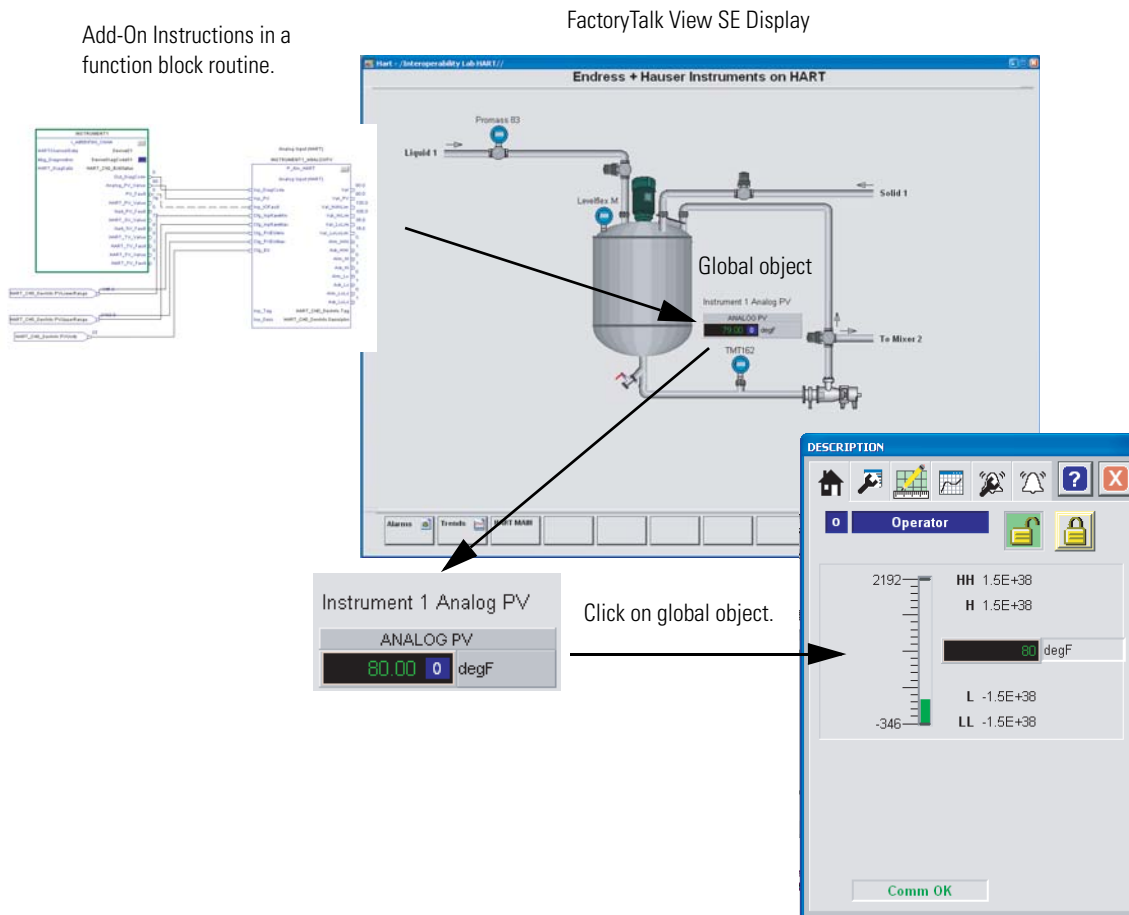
FactoryTalk View SE Display

Add-On Instructions in a function block routine.

Hart - /Interoperability Lab HART//

Endress + Hauser Instruments on HART

Promass 83

Liquid 1

Levelflex M

Solid 1

Global object

Instrument 1 Analog PV

ANALOG PV

79.00 0 degF

To Mixer 2

TMT162

Alarms

Trends

HART MAIN

Instrument 1 Analog PV

ANALOG PV

80.00 0 degF

Click on global object.

DESCRIPTION

0 Operator

2192

HH 1.5E+38

H 1.5E+38

80 degF

L -1.5E+38

-346

LL -1.5E+38

Comm OK